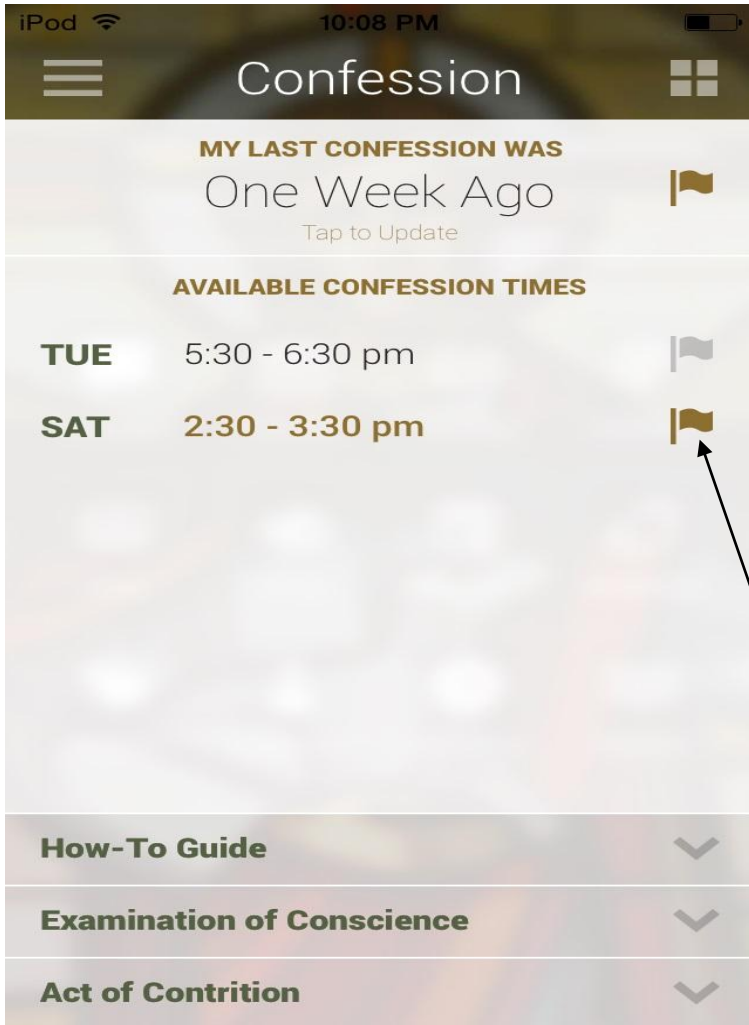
iPod 10:08 PM

Confession

MY LAST CONFESSION WAS
One Week Ago
Tap to Update

AVAILABLE CONFESSION TIMES

TUE 5:30 - 6:30 pm

SAT 2:30 - 3:30 pm

How-To Guide

Examination of Conscience

Act of Contrition